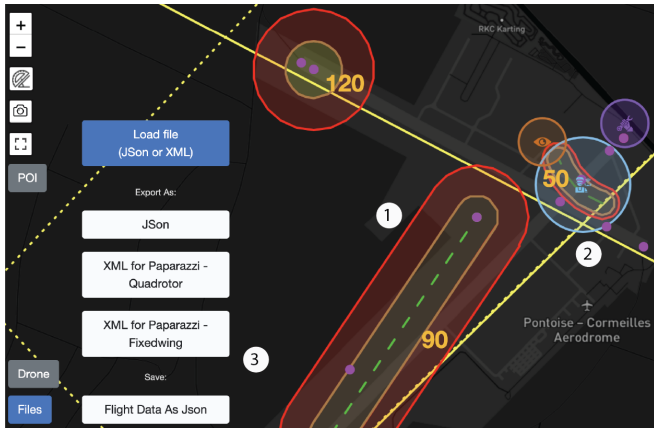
+
−
POI
Load file
(JSon or XML)
Export As:
JSon
XML for Paparazzi - Quadrotor
XML for Paparazzi - Fixedwing
Save:
Flight Data As Json
Drone
Files
RKC Karting
120
50
90
1
2
3
Pontoise – Cormeilles Aerodrome